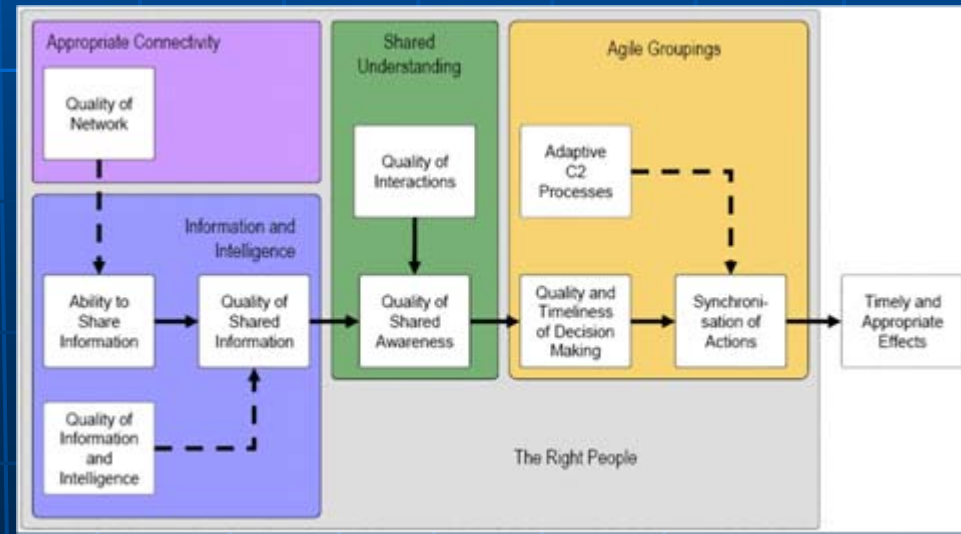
Appropriate Connectivity

Quality of Network

Information and Intelligence

Ability to Share Information

Quality of Shared Information

Quality of Information and Intelligence

Shared Understanding

Quality of Interactions

Quality of Shared Awareness

Agile Groupings

Adaptive C2 Processes

Quality and Timeliness of Decision Making

Synchronisation of Actions

Timely and Appropriate Effects

The Right People